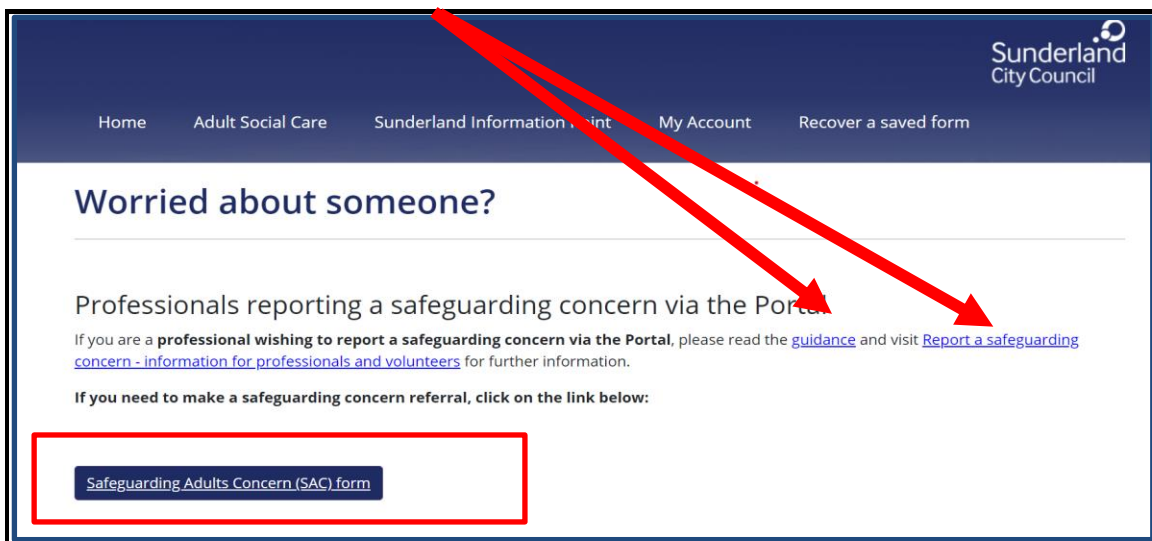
Sunderland City Council

Home Adult Social Care Sunderland Information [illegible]oint My Account Recover a saved form

Worried about someone?

Professionals reporting a safeguarding concern via the Port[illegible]

If you are a **professional wishing to report a safeguarding concern via the Portal**, please read the guidance and visit Report a safeguarding concern - information for professionals and volunteers for further information.

**If you need to make a safeguarding concern referral, click on the link below:**

Safeguarding Adults Concern (SAC) form